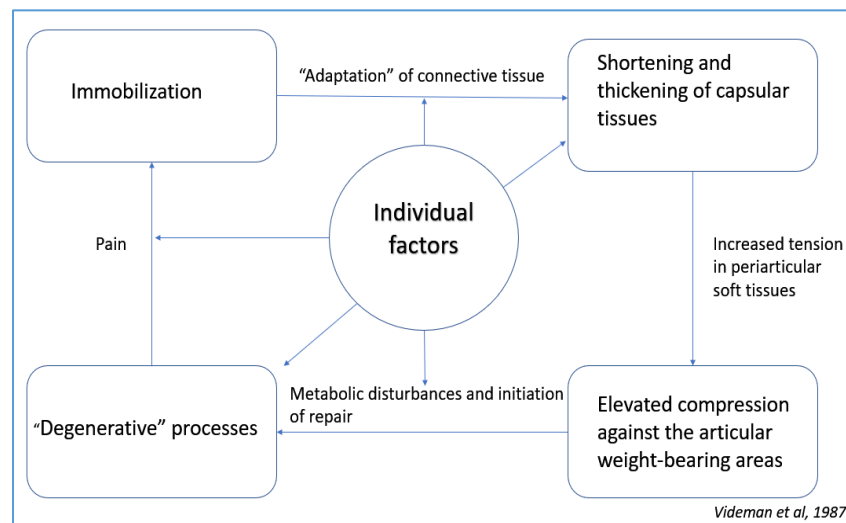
Immobilization

"Adaptation" of connective tissue

Shortening and thickening of capsular tissues

Individual factors

Pain

Increased tension in periarticular soft tissues

Metabolic disturbances and initiation of repair

"Degenerative" processes

Elevated compression against the articular weight-bearing areas

Videman et al, 1987